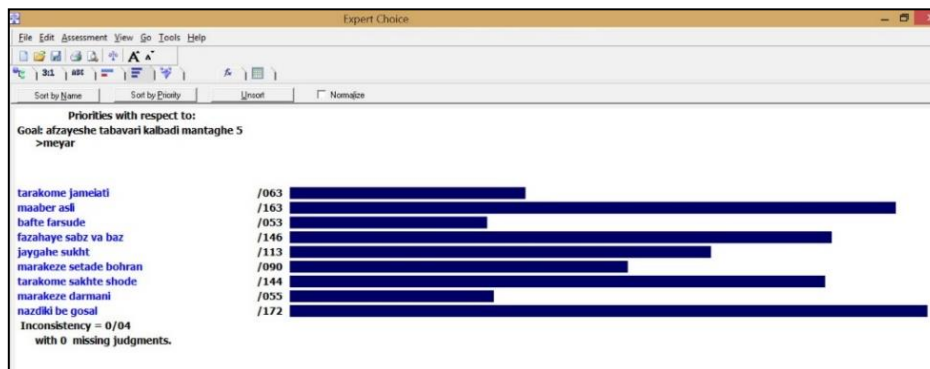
Expert Choice

File Edit Assessment View Go Tools Help

3:1 ABC

Sort by Name | Sort by Priority | Unsort | Normalize

Priorities with respect to:
Goal: afzayeshe tabavari kalbadi mantaghe 5
>meyar

| | |
|---|---|
| tarakome jameiati | /063 |
| maaber asli | /163 |
| bafte farsude | /053 |
| fazahaye sabz va baz | /146 |
| jaygahe sukht | /113 |
| marakeze setade bohran | /090 |
| tarakome sakhte shode | /144 |
| marakeze darmani | /055 |
| nazdiki be gosal | /172 |

Inconsistency = 0/04
with 0 missing judgments.